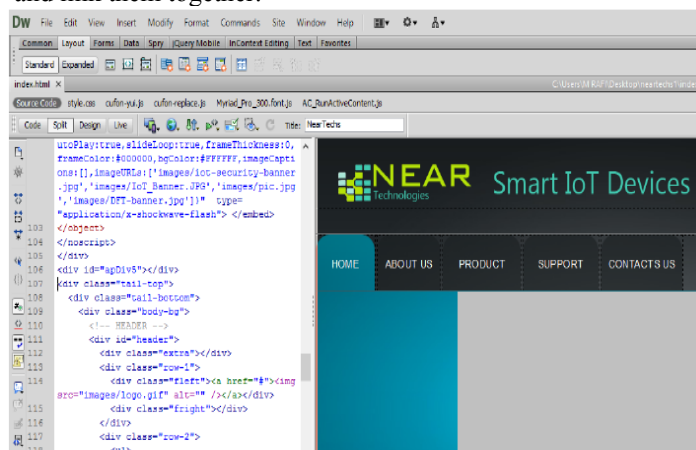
and link them together.

DW File Edit View Insert Modify Format Commands Site Window Help

Common Layout Forms Data Spry jQuery Mobile InContext Editing Text Favorites

Standard Expanded

index.html ×

C:\Users\M RAF\Desktop\neartechs\inde

Source Code style.css cufon-yui.js cufon-replace.js Myriad_Pro_300.font.js AC_RunActiveContent.js

Code Split Design Live Title: NearTechs

utoPlay:true,slideLoop:true,frameThickness:0,frameColor:#000000,bgColor:#FFFFFF,imageCaptions:[],imageURLs:['images/iot-security-banner.jpg','images/IoT_Banner.JPG','images/pic.jpg','images/DFT-banner.jpg']}" type="application/x-shockwave-flash"> </embed>
103 </object>
104 </noscript>
105 </div>
106 <div id="apDiv5"></div>
107 <div class="tail-top">
108 <div class="tail-bottom">
109 <div class="body-bg">
110 <!-- HEADER -->
111 <div id="header">
112 <div class="extra"></div>
113 <div class="row-1">
114 <div class="fleft"><a href="#"><img src="images/logo.gif" alt="" /></a></div>
115 <div class="fright"></div>
116 </div>
117 <div class="row-2">

NEAR Technologies Smart IoT Devices

HOME ABOUT US PRODUCT SUPPORT CONTACTS US